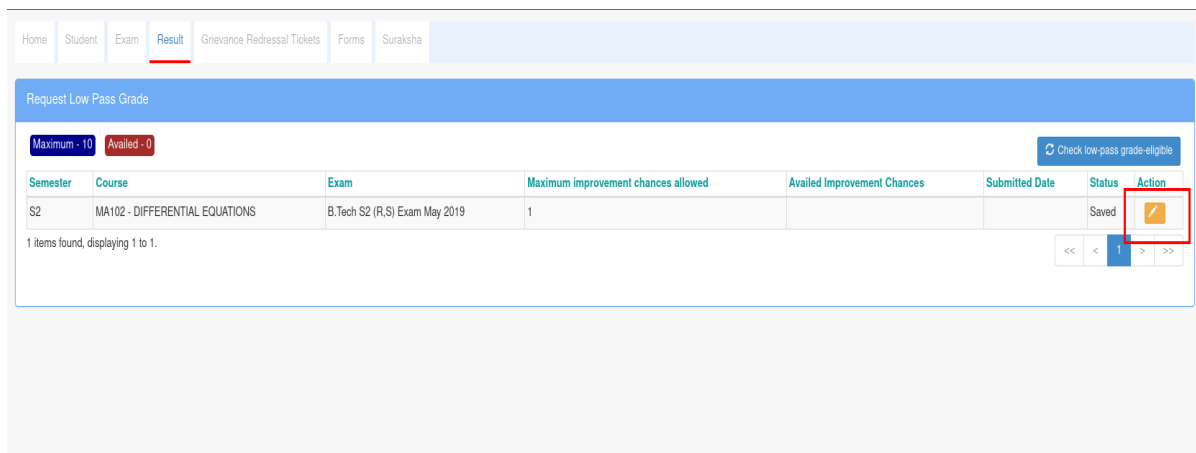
Home Student Exam Result Grievance Redressal Tickets Forms Suraksha

Request Low Pass Grade

Maximum - 10 Availed - 0

Check low-pass grade-eligible

| Semester | Course | Exam | Maximum improvement chances allowed | Availed Improvement Chances | Submitted Date | Status | Action |
|---|---|---|---|---|---|---|---|
| S2 | MA102 - DIFFERENTIAL EQUATIONS | B.Tech S2 (R,S) Exam May 2019 | 1 | | | Saved | |

1 items found, displaying 1 to 1.

<< < 1 > >>